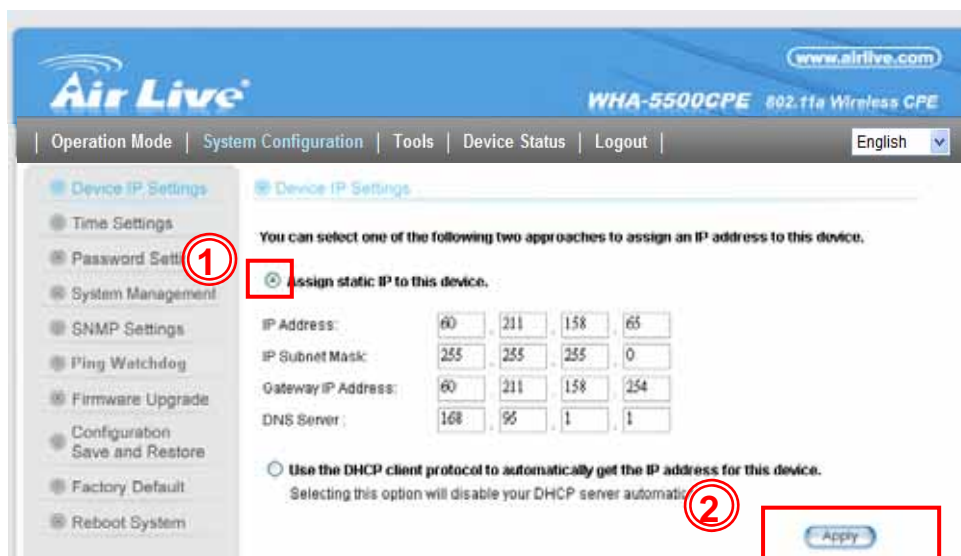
www.airlive.com

Air Live

WHA-5500CPE 802.11a Wireless CPE

| Operation Mode | System Configuration | Tools | Device Status | Logout |

English

Device IP Settings
Time Settings
Password Setti
System Management
SNMP Settings
Ping Watchdog
Firmware Upgrade
Configuration Save and Restore
Factory Default
Reboot System

Device IP Settings

You can select one of the following two approaches to assign an IP address to this device.

1

Assign static IP to this device.

| IP Address: | 60 | 211 | 158 | 65 |
|---|---|---|---|---|
| IP Subnet Mask: | 255 | 255 | 255 | 0 |
| Gateway IP Address: | 60 | 211 | 158 | 254 |
| DNS Server: | 168 | 95 | 1 | 1 |

Use the DHCP client protocol to automatically get the IP address for this device.

Selecting this option will disable your DHCP server automatic

2

Apply